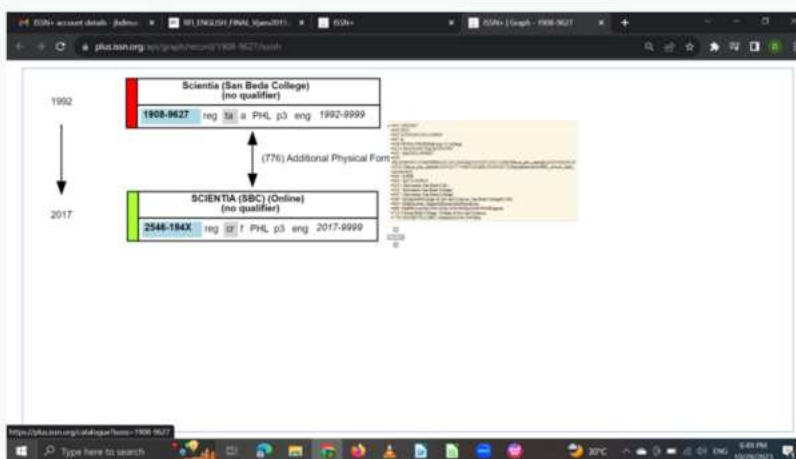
ISSN+ account details - jbdmc | RFI_ENGLISH_FINAL | ISSN+ | ISSN+ | Graph - 1908-9627

plus.issn.org/api/graph/record/1908-9627/issnh

1992

Scientia (San Beda College)
(no qualifier)

1908-9627 reg ta a PHL p3 eng 1992-9999

(776) Additional Physical Form

2017

SCIENTIA (SBC) (Online)
(no qualifier)

2546-194X reg cr f PHL p3 eng 2017-9999

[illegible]

https://plus.issn.org/catalogue?issn=1908-9627

Type here to search

30°C ENG